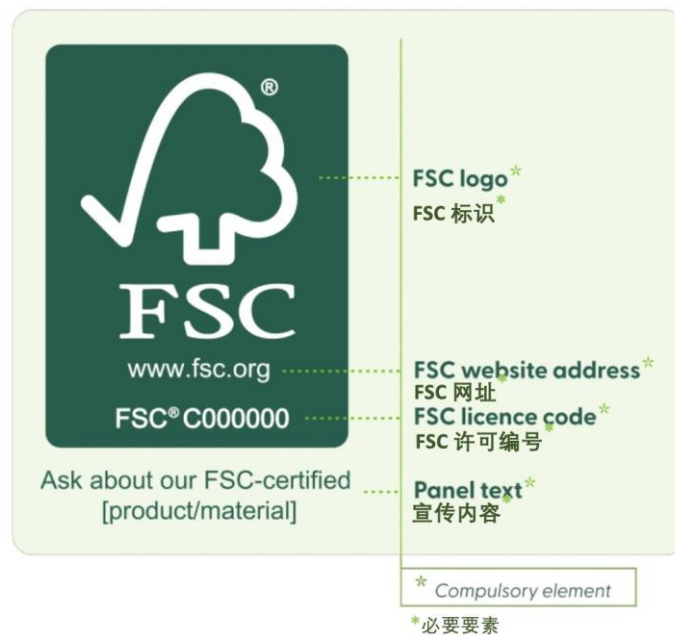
®

FSC

www.fsc.org

FSC® C000000

Ask about our FSC-certified [product/material]

FSC logo*
FSC 标识*

FSC website address*
FSC 网址*

FSC licence code*
FSC 许可编号*

Panel text*
宣传内容*

* Compulsory element
*必要要素